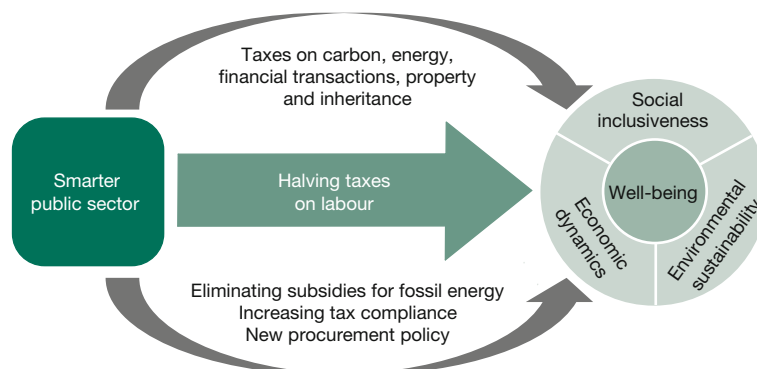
Taxes on carbon, energy, financial transactions, property and inheritance

Smarter public sector

Halving taxes on labour

Social inclusiveness

Well-being

Economic dynamics

Environmental sustainability

Eliminating subsidies for fossil energy
Increasing tax compliance
New procurement policy